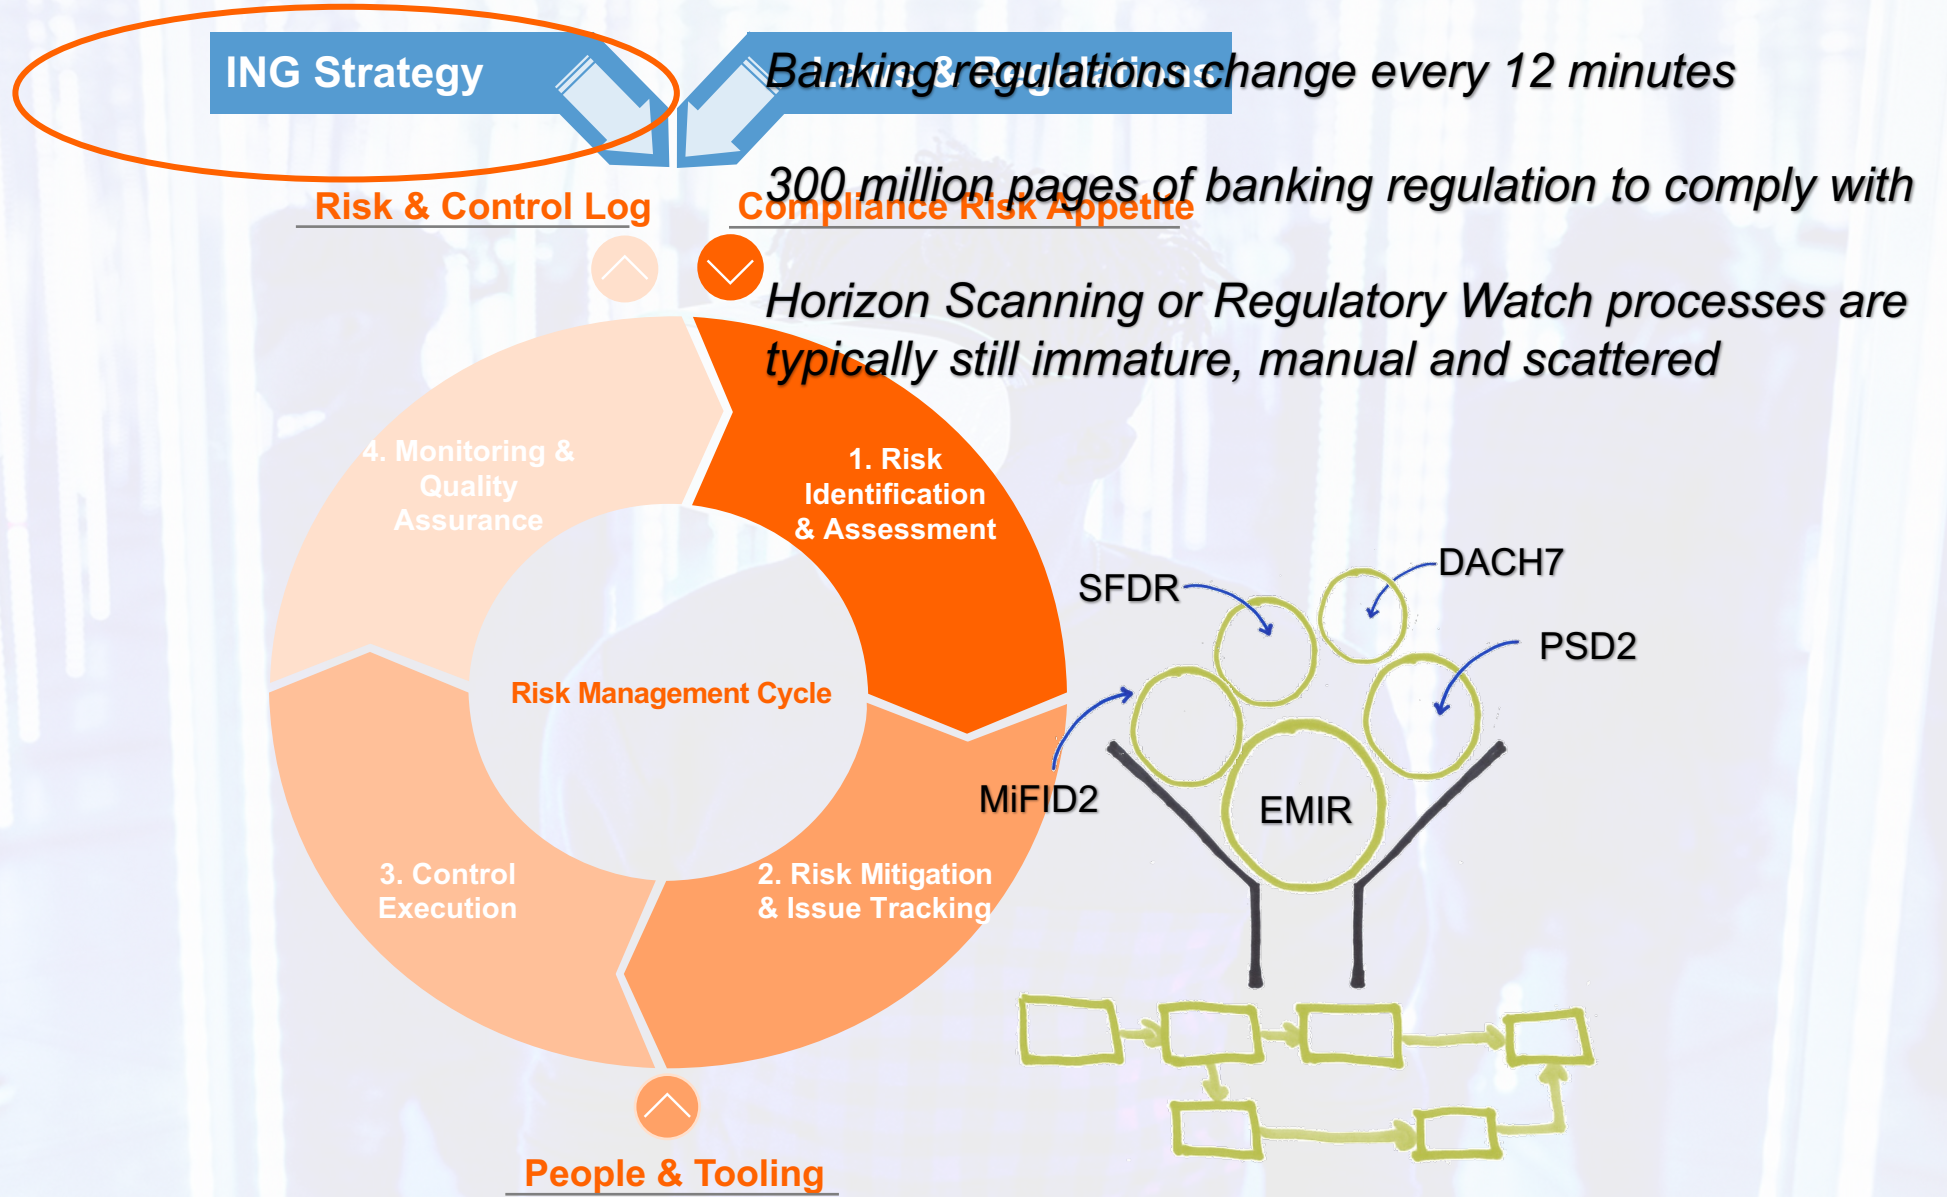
ING Strategy

Laws & Regulations

Banking regulations change every 12 minutes

Risk & Control Log

Compliance Risk Appetite

300 million pages of banking regulation to comply with

Horizon Scanning or Regulatory Watch processes are typically still immature, manual and scattered

4. Monitoring & Quality Assurance

1. Risk Identification & Assessment

Risk Management Cycle

3. Control Execution

2. Risk Mitigation & Issue Tracking

People & Tooling

SFDR

DACH7

PSD2

MiFID2

EMIR